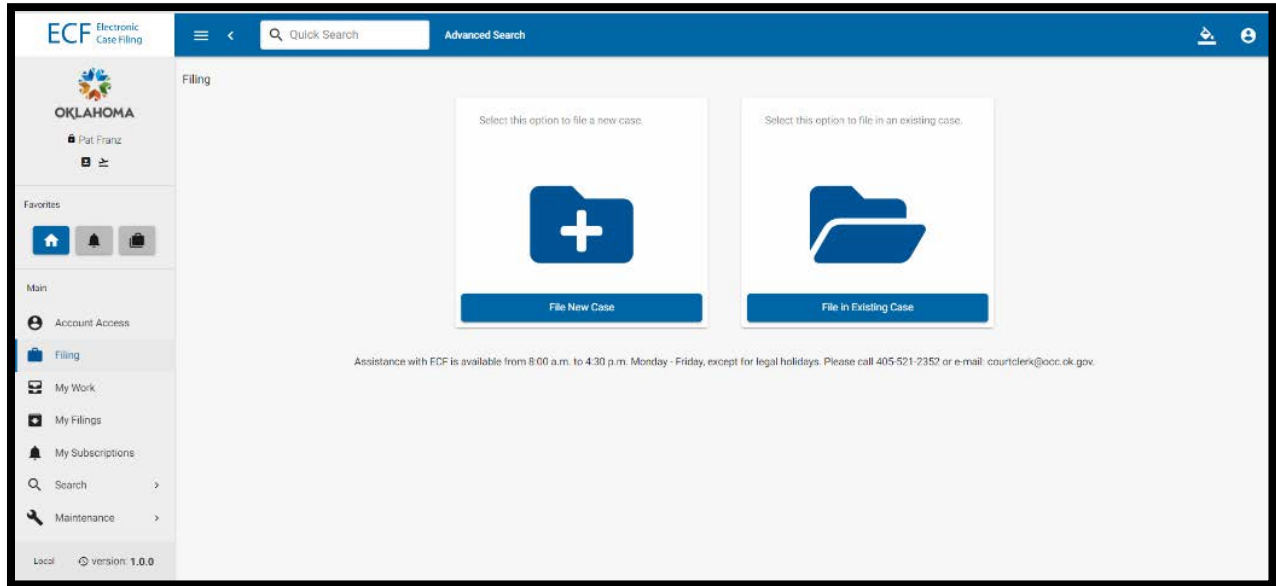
ECF Electronic Case Filing

Quick Search

Advanced Search

OKLAHOMA

Pat Franz

Favorites

Main

Account Access

Filing

My Work

My Filings

My Subscriptions

Search

Maintenance

Local version: 1.0.0

Filing

Select this option to file a new case.

File New Case

Select this option to file in an existing case.

File in Existing Case

Assistance with ECF is available from 8:00 a.m. to 4:30 p.m. Monday - Friday, except for legal holidays. Please call 405-521-2352 or e-mail: courtclerk@occ.ok.gov.